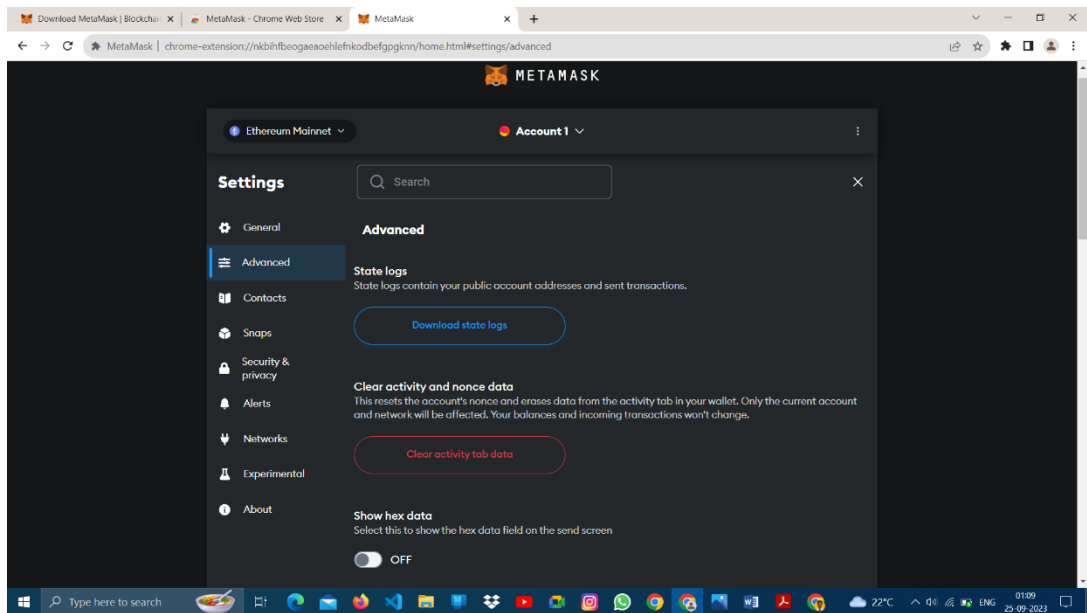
Download MetaMask | Blockchai ×
MetaMask - Chrome Web Store ×
MetaMask ×
+

MetaMask | chrome-extension://nkbihfbeogaeaoehlefnkodbefgpgknn/home.html#settings/advanced

METAMASK

Ethereum Mainnet

Account 1

Settings

Search

General

Advanced

Contacts

Snaps

Security & privacy

Alerts

Networks

Experimental

About

Advanced

State logs

State logs contain your public account addresses and sent transactions.

Download state logs

Clear activity and nonce data

This resets the account's nonce and erases data from the activity tab in your wallet. Only the current account and network will be affected. Your balances and incoming transactions won't change.

Clear activity tab data

Show hex data

Select this to show the hex data field on the send screen

OFF

Type here to search

22°C ENG 01:09 25-09-2023